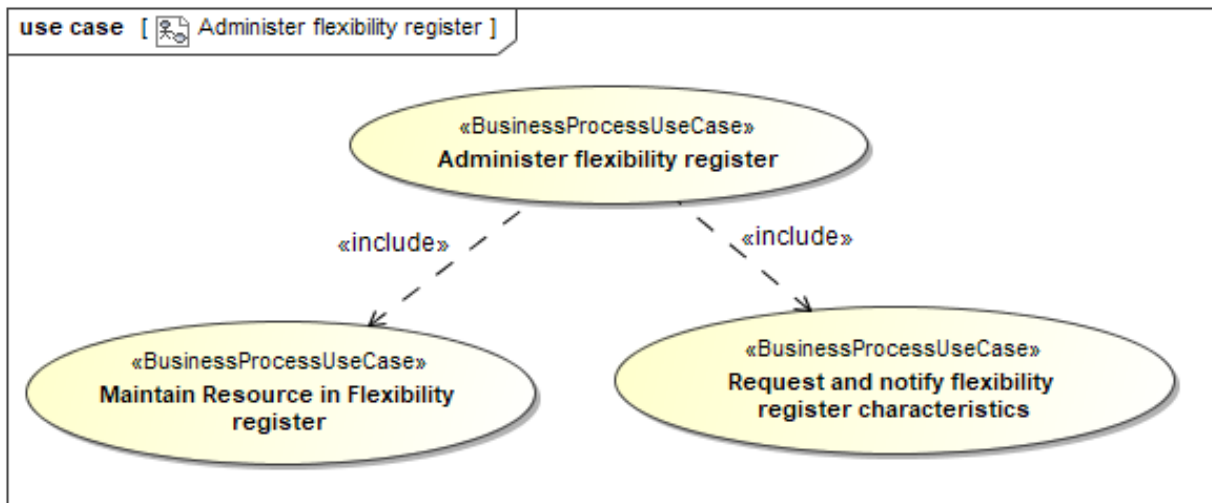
use case [ Administer flexibility register ]

«BusinessProcessUseCase»
Administer flexibility register

«include»

«include»

«BusinessProcessUseCase»
Maintain Resource in Flexibility register

«BusinessProcessUseCase»
Request and notify flexibility register characteristics